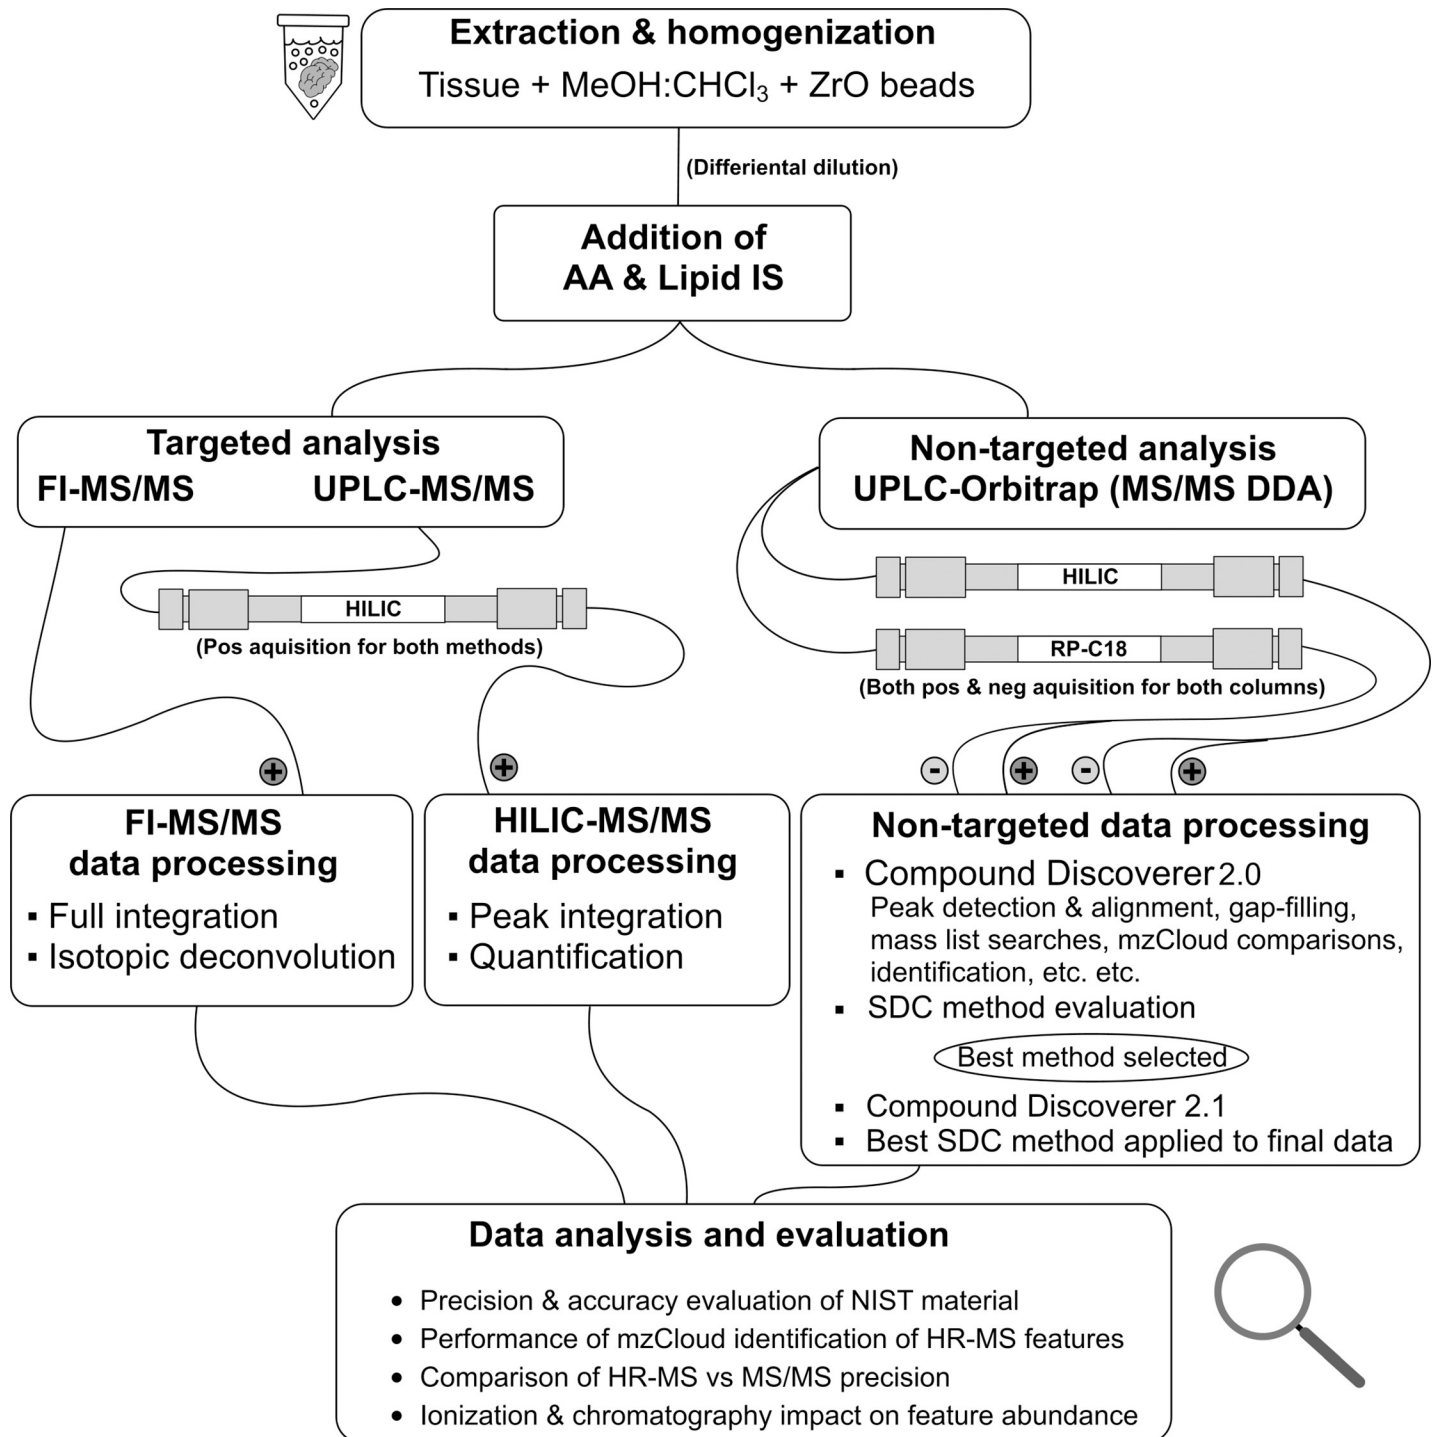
Extraction & homogenization
Tissue + MeOH:CHCl$_3$ + ZrO beads

(Differiential dilution)

Addition of AA & Lipid IS

Targeted analysis
FI-MS/MS UPLC-MS/MS

HILIC
(Pos aquisition for both methods)

Non-targeted analysis
UPLC-Orbitrap (MS/MS DDA)

HILIC
RP-C18
(Both pos & neg aquisition for both columns)

+ + - + - +

FI-MS/MS data processing
▪ Full integration
▪ Isotopic deconvolution

HILIC-MS/MS data processing
▪ Peak integration
▪ Quantification

Non-targeted data processing
▪ Compound Discoverer 2.0
Peak detection & alignment, gap-filling, mass list searches, mzCloud comparisons, identification, etc. etc.
▪ SDC method evaluation
Best method selected
▪ Compound Discoverer 2.1
▪ Best SDC method applied to final data

Data analysis and evaluation
• Precision & accuracy evaluation of NIST material
• Performance of mzCloud identification of HR-MS features
• Comparison of HR-MS vs MS/MS precision
• Ionization & chromatography impact on feature abundance